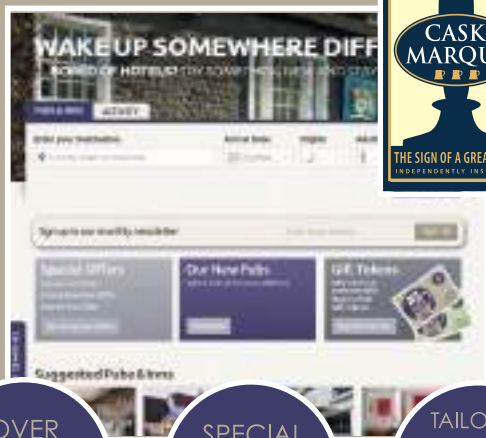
WAKE UP SOMEWHERE DIFF

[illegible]

Enter your destination

Arrival date

Nights

Sign up to our monthly newsletter

Special Offers

Our New Pubs

Gift Tokens

Suggested Pubs & Inns

CASK MARQU

THE SIGN OF A GREA

INDEPENDENTLY INS

OVER

SPECIAL

TAILO